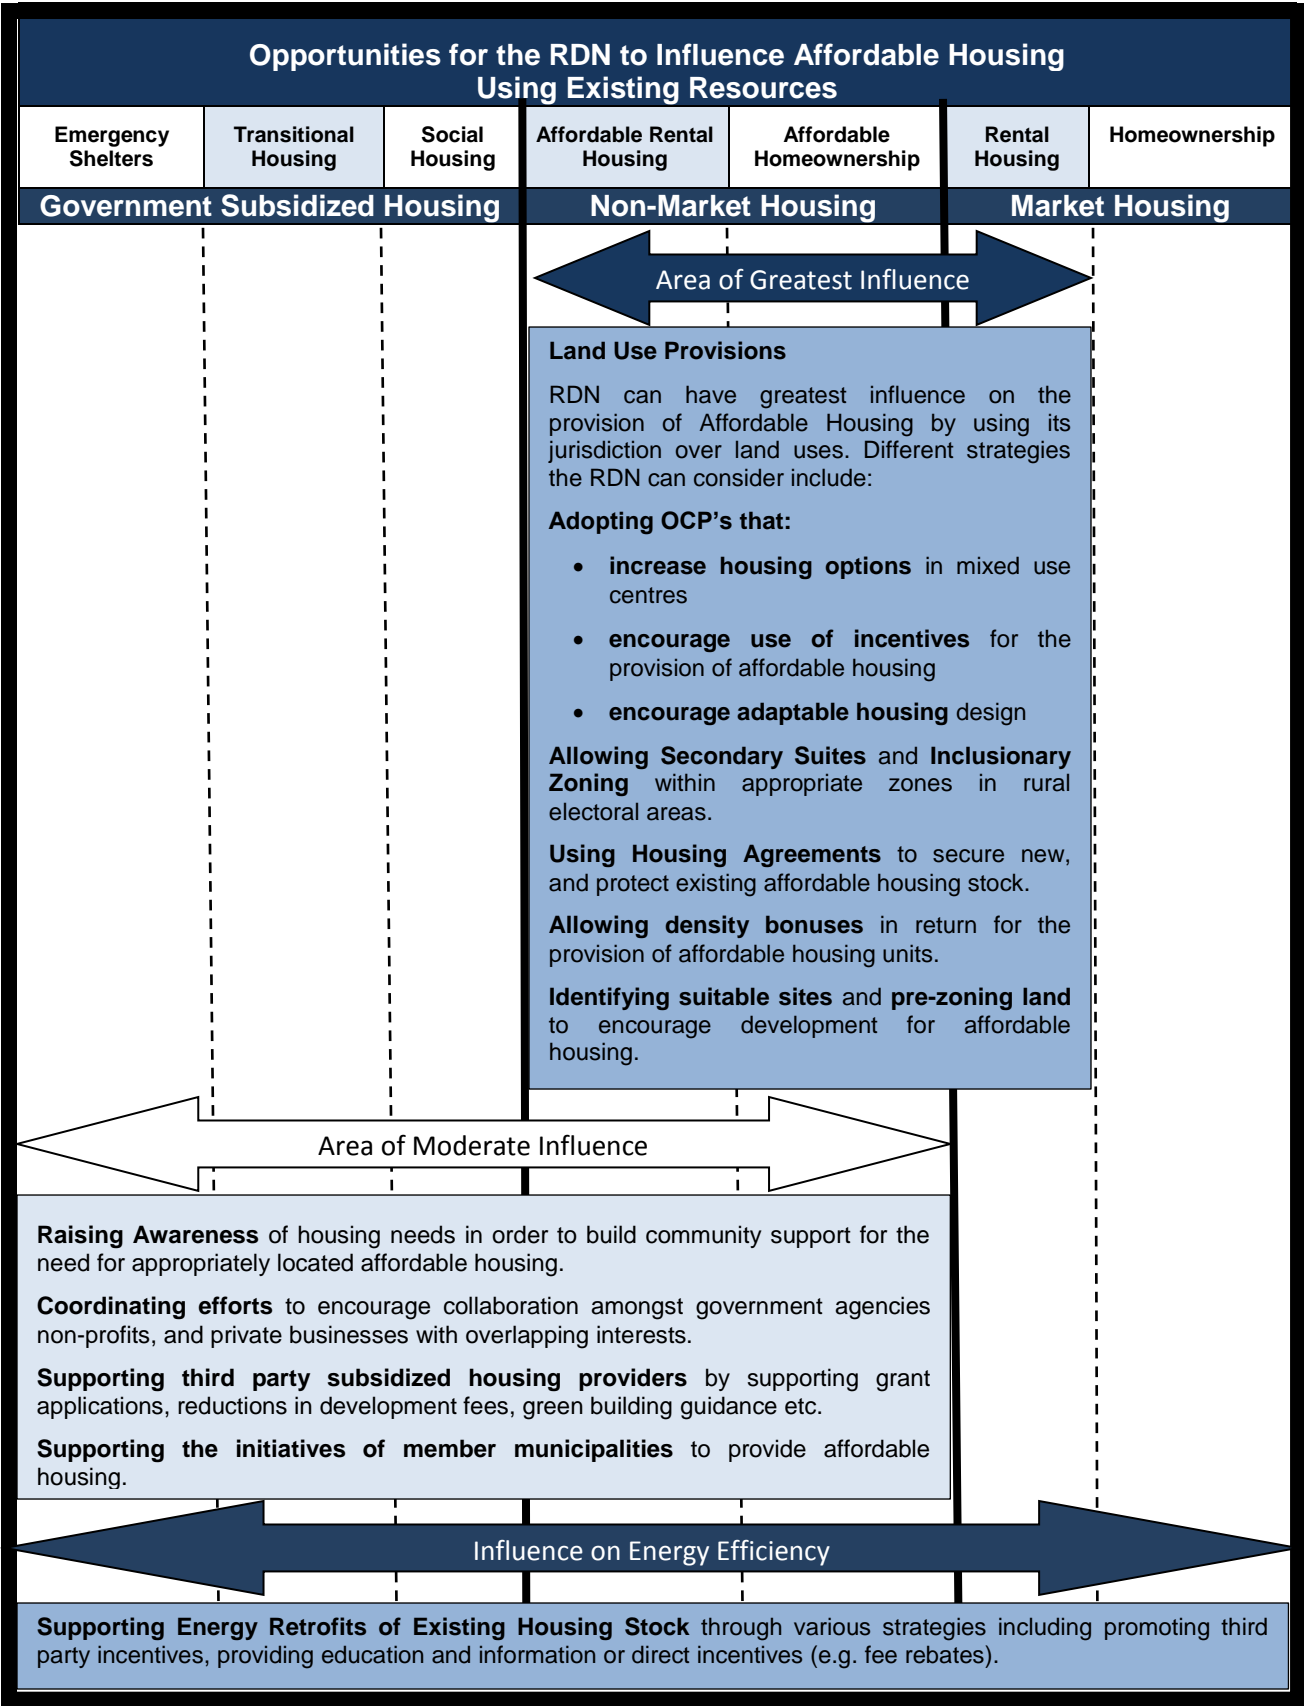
Opportunities for the RDN to Influence Affordable Housing Using Existing Resources

| Emergency Shelters | Transitional Housing | Social Housing | Affordable Rental Housing | Affordable Homeownership | Rental Housing | Homeownership |
|---|---|---|---|---|---|---|

Government Subsidized Housing

Non-Market Housing

Market Housing

Area of Greatest Influence

Land Use Provisions

RDN can have greatest influence on the provision of Affordable Housing by using its jurisdiction over land uses. Different strategies the RDN can consider include:

Adopting OCP's that:

• increase housing options in mixed use centres

• encourage use of incentives for the provision of affordable housing

• encourage adaptable housing design

Allowing Secondary Suites and Inclusionary Zoning within appropriate zones in rural electoral areas.

Using Housing Agreements to secure new, and protect existing affordable housing stock.

Allowing density bonuses in return for the provision of affordable housing units.

Identifying suitable sites and pre-zoning land to encourage development for affordable housing.

Area of Moderate Influence

Raising Awareness of housing needs in order to build community support for the need for appropriately located affordable housing.

Coordinating efforts to encourage collaboration amongst government agencies non-profits, and private businesses with overlapping interests.

Supporting third party subsidized housing providers by supporting grant applications, reductions in development fees, green building guidance etc.

Supporting the initiatives of member municipalities to provide affordable housing.

Influence on Energy Efficiency

Supporting Energy Retrofits of Existing Housing Stock through various strategies including promoting third party incentives, providing education and information or direct incentives (e.g. fee rebates).